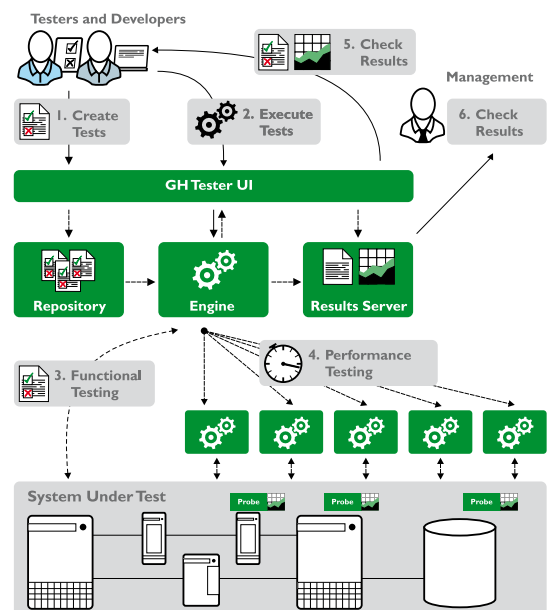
Testers and Developers

5. Check Results

Management

1. Create Tests

2. Execute Tests

6. Check Results

GH Tester UI

Repository

Engine

Results Server

3. Functional Testing

4. Performance Testing

System Under Test

Probe

Probe

Probe